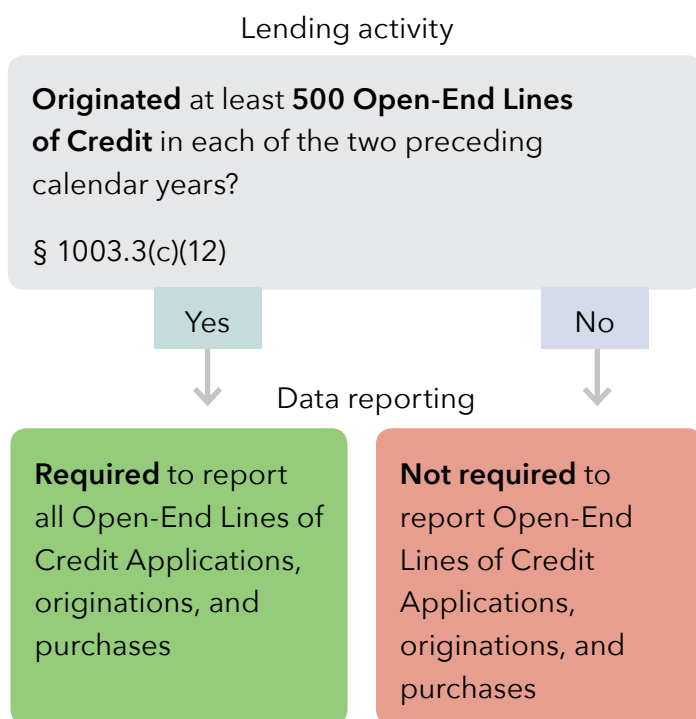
Lending activity

**Originated** at least **500 Open-End Lines of Credit** in each of the two preceding calendar years?

§ 1003.3(c)(12)

Yes

No

Data reporting

**Required** to report all Open-End Lines of Credit Applications, originations, and purchases

**Not required** to report Open-End Lines of Credit Applications, originations, and purchases